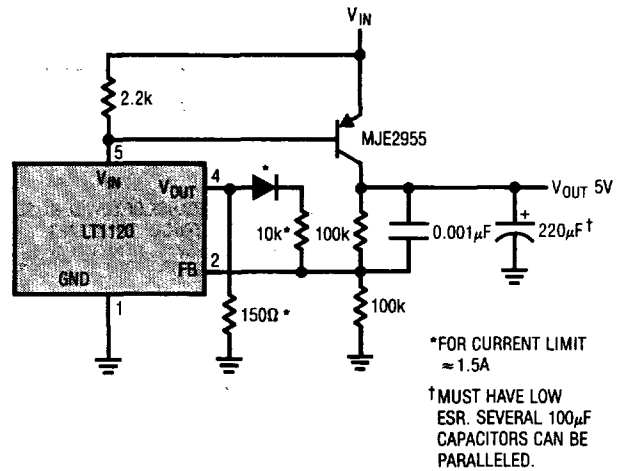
$V_{IN}$

2.2k

MJE2955

5

$V_{IN}$

$V_{OUT}$

4

*

$V_{OUT}$ 5V

LT1120

10k*

100k

0.001$\mu$F

+

220$\mu$F †

GND

FB

2

1

150Ω *

100k

*FOR CURRENT LIMIT ≈ 1.5A

†MUST HAVE LOW ESR. SEVERAL 100$\mu$F CAPACITORS CAN BE PARALLELED.